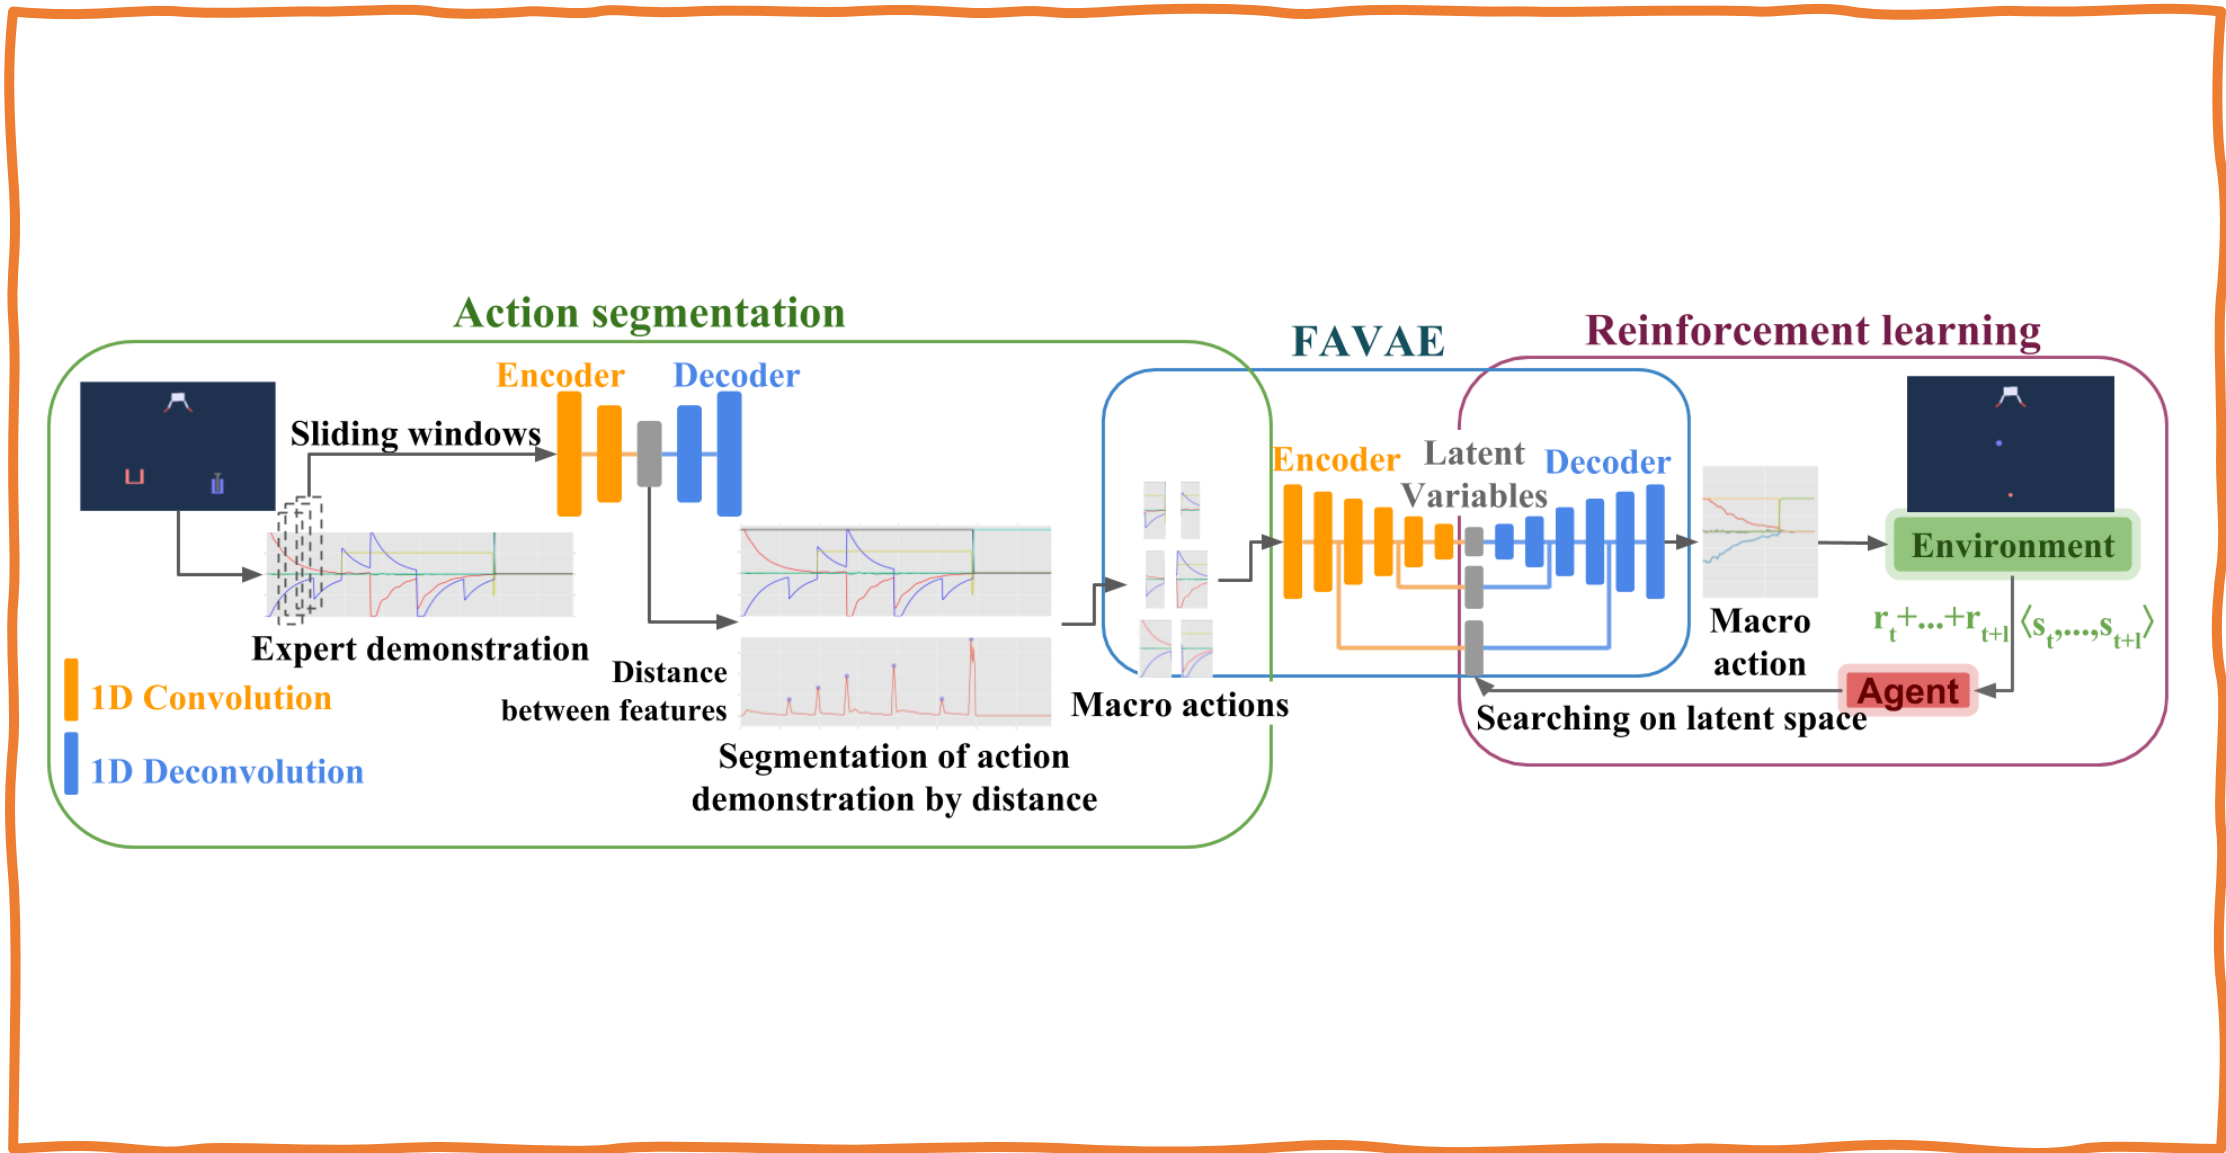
Action segmentation

FAVAE

Reinforcement learning

Encoder

Decoder

Sliding windows

Expert demonstration

1D Convolution

1D Deconvolution

Distance between features

Segmentation of action demonstration by distance

Macro actions

Encoder

Latent Variables

Decoder

Macro action

Environment

$r_t+...+r_{t+l}$ $\langle s_t,...,s_{t+l}\rangle$

Agent

Searching on latent space